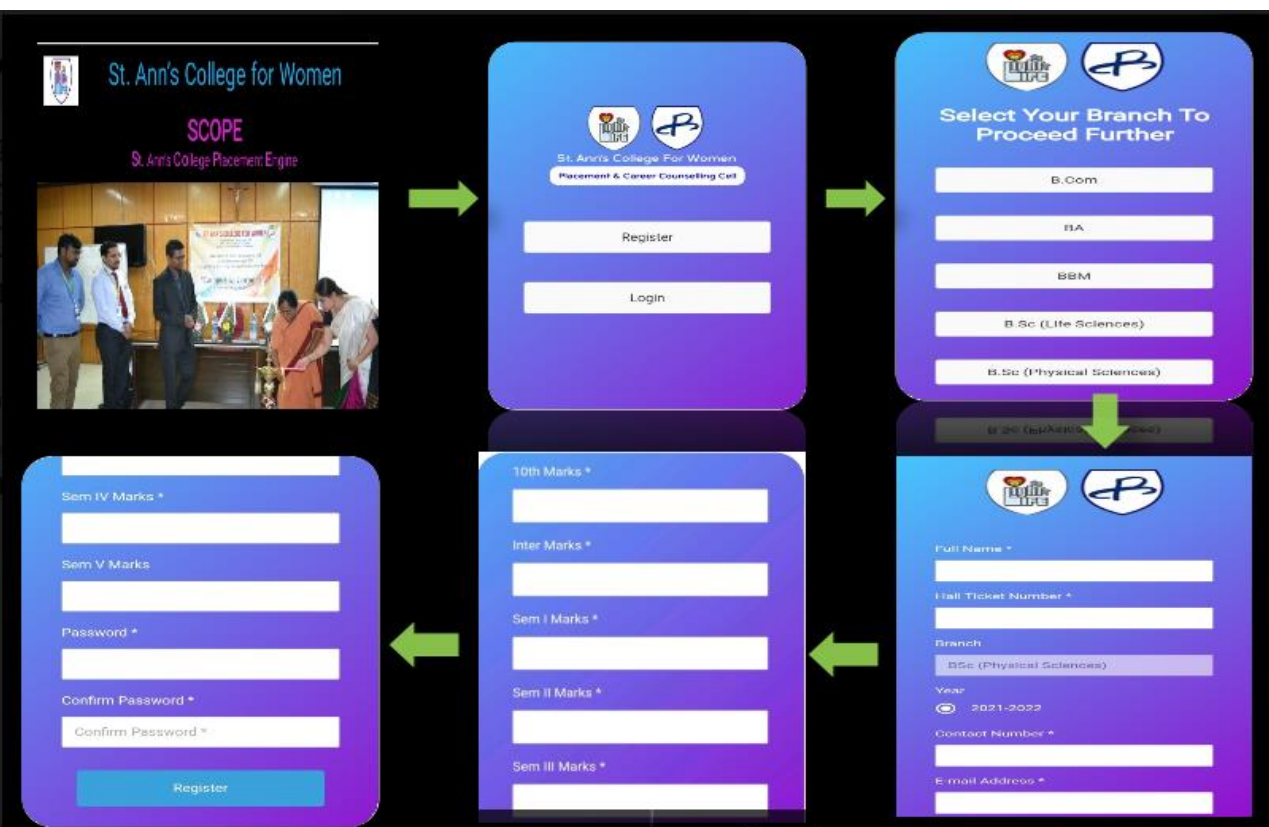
St. Ann's College for Women

SCOPE

St. Ann's College Placement Engine

St. Ann's College For Women

Placement & Career Counselling Cell

Register

Login

Select Your Branch To Proceed Further

B.Com

BA

BBM

B.Sc (Life Sciences)

B.Sc (Physical Sciences)

Full Name *

Hall Ticket Number *

Branch

BSc (Physical Sciences)

Year

2021-2022

Contact Number *

E-mail Address *

10th Marks *

Inter Marks *

Sem I Marks *

Sem II Marks *

Sem III Marks *

Sem IV Marks *

Sem V Marks

Password *

Confirm Password *

Confirm Password *

Register